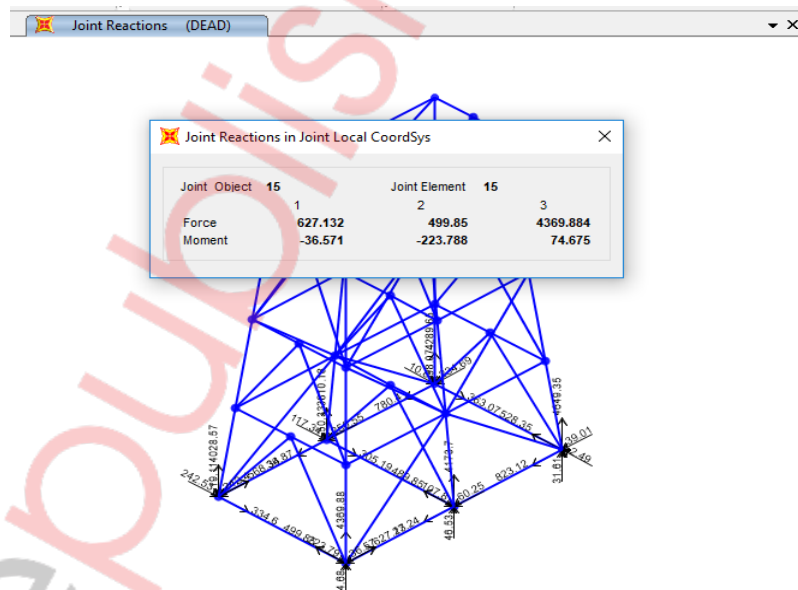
Joint Reactions (DEAD)

Joint Reactions in Joint Local CoordSys

Joint Object 15
Joint Element 15

| | 1 | 2 | 3 |
|---|---|---|---|
| Force | 627.132 | 499.85 | 4369.884 |
| Moment | -36.571 | -223.788 | 74.675 |

4028.57
242.5
334.6
499.85
4369.88
117.
780.
205.19
4170.7
363.07
528.35
4349.35
29.01
32.49
31.61
823.12
60.25
46.53
627.13
3.24
1033
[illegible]